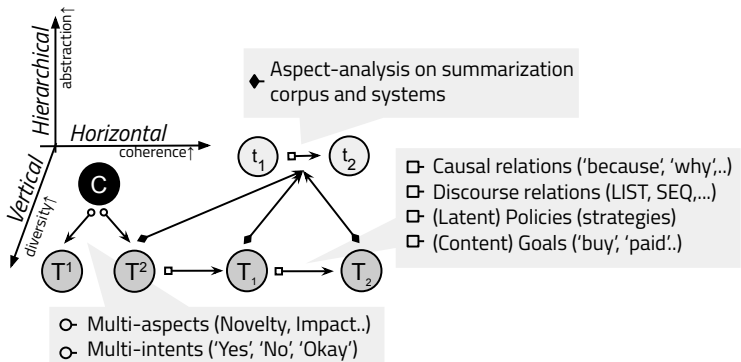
Hierarchical
abstraction↑

Horizontal
coherence↑

Vertical
diversity↑

Aspect-analysis on summarization corpus and systems

$t_1$ $t_2$

C

Causal relations ('because', 'why',..)
Discourse relations (LIST, SEQ,...)
(Latent) Policies (strategies)
(Content) Goals ('buy', 'paid'..)

$T^1$ $T^2$ $T_1$ $T_2$

Multi-aspects (Novelty, Impact..)
Multi-intents ('Yes', 'No', 'Okay')